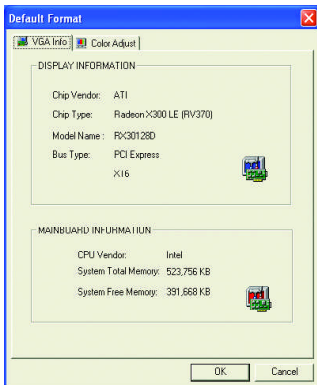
Default Format

VGA Info | Color Adjust

DISPLAY INFORMATION

Chip Vendor: ATI

Chip Type: Radeon X300 LE (RV370)

Model Name: RX30128D

Bus Type: PCI Express

X16

MAINBOARD INFORMATION

CPU Vendor: Intel

System Total Memory: 523,756 KB

System Free Memory: 391,668 KB

OK Cancel